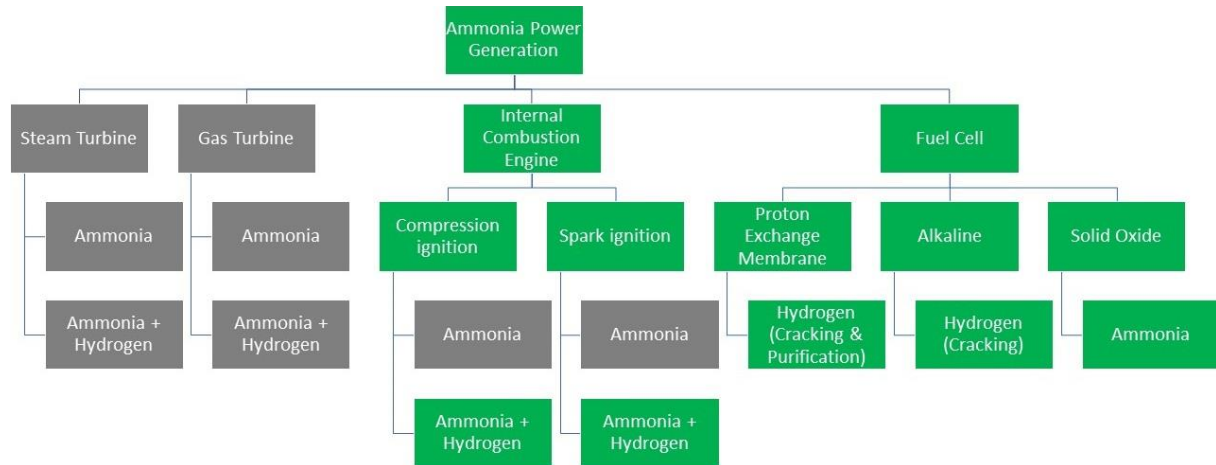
Ammonia Power Generation

Steam Turbine

Ammonia

Ammonia + Hydrogen

Gas Turbine

Ammonia

Ammonia + Hydrogen

Internal Combustion Engine

Compression ignition

Ammonia

Ammonia + Hydrogen

Spark ignition

Ammonia

Ammonia + Hydrogen

Fuel Cell

Proton Exchange Membrane

Hydrogen (Cracking & Purification)

Alkaline

Hydrogen (Cracking)

Solid Oxide

Ammonia